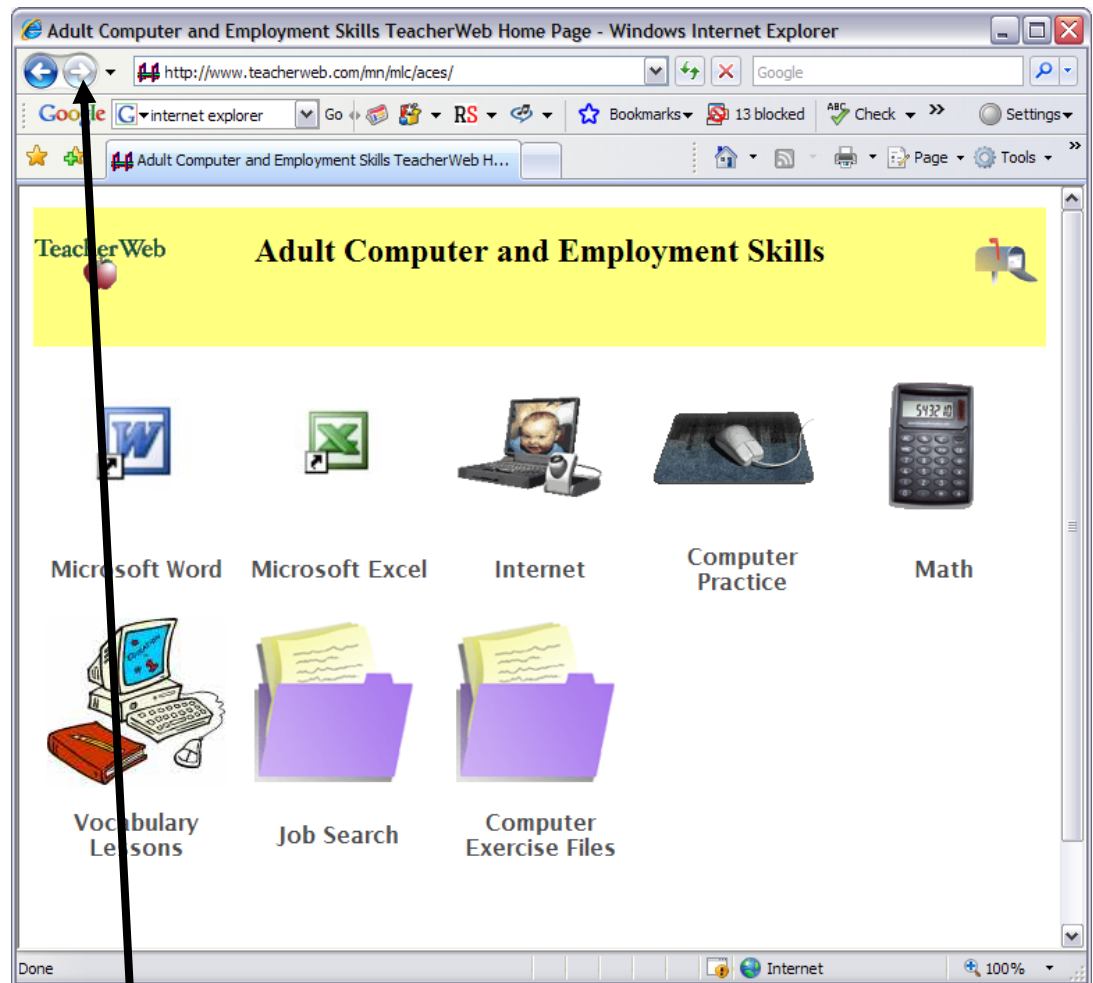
Adult Computer and Employment Skills TeacherWeb Home Page - Windows Internet Explorer

http://www.teacherweb.com/mn/mlc/aces/

Google

Google internet explorer Go RS Bookmarks 13 blocked Check Settings

Adult Computer and Employment Skills TeacherWeb H...

Page Tools

TeacherWeb

Adult Computer and Employment Skills

54321

Microsoft Word

Microsoft Excel

Internet

Computer Practice

Math

Vocabulary Lessons

Job Search

Computer Exercise Files

Done

Internet

100%